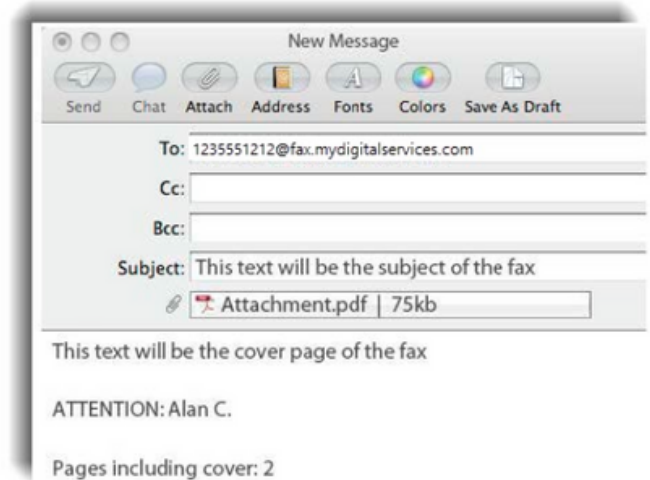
New Message

Send Chat Attach Address Fonts Colors Save As Draft

To: 1235551212@fax.mydigitalservices.com

Cc:

Bcc:

Subject: This text will be the subject of the fax

Attachment.pdf | 75kb

This text will be the cover page of the fax

ATTENTION: Alan C.

Pages including cover: 2